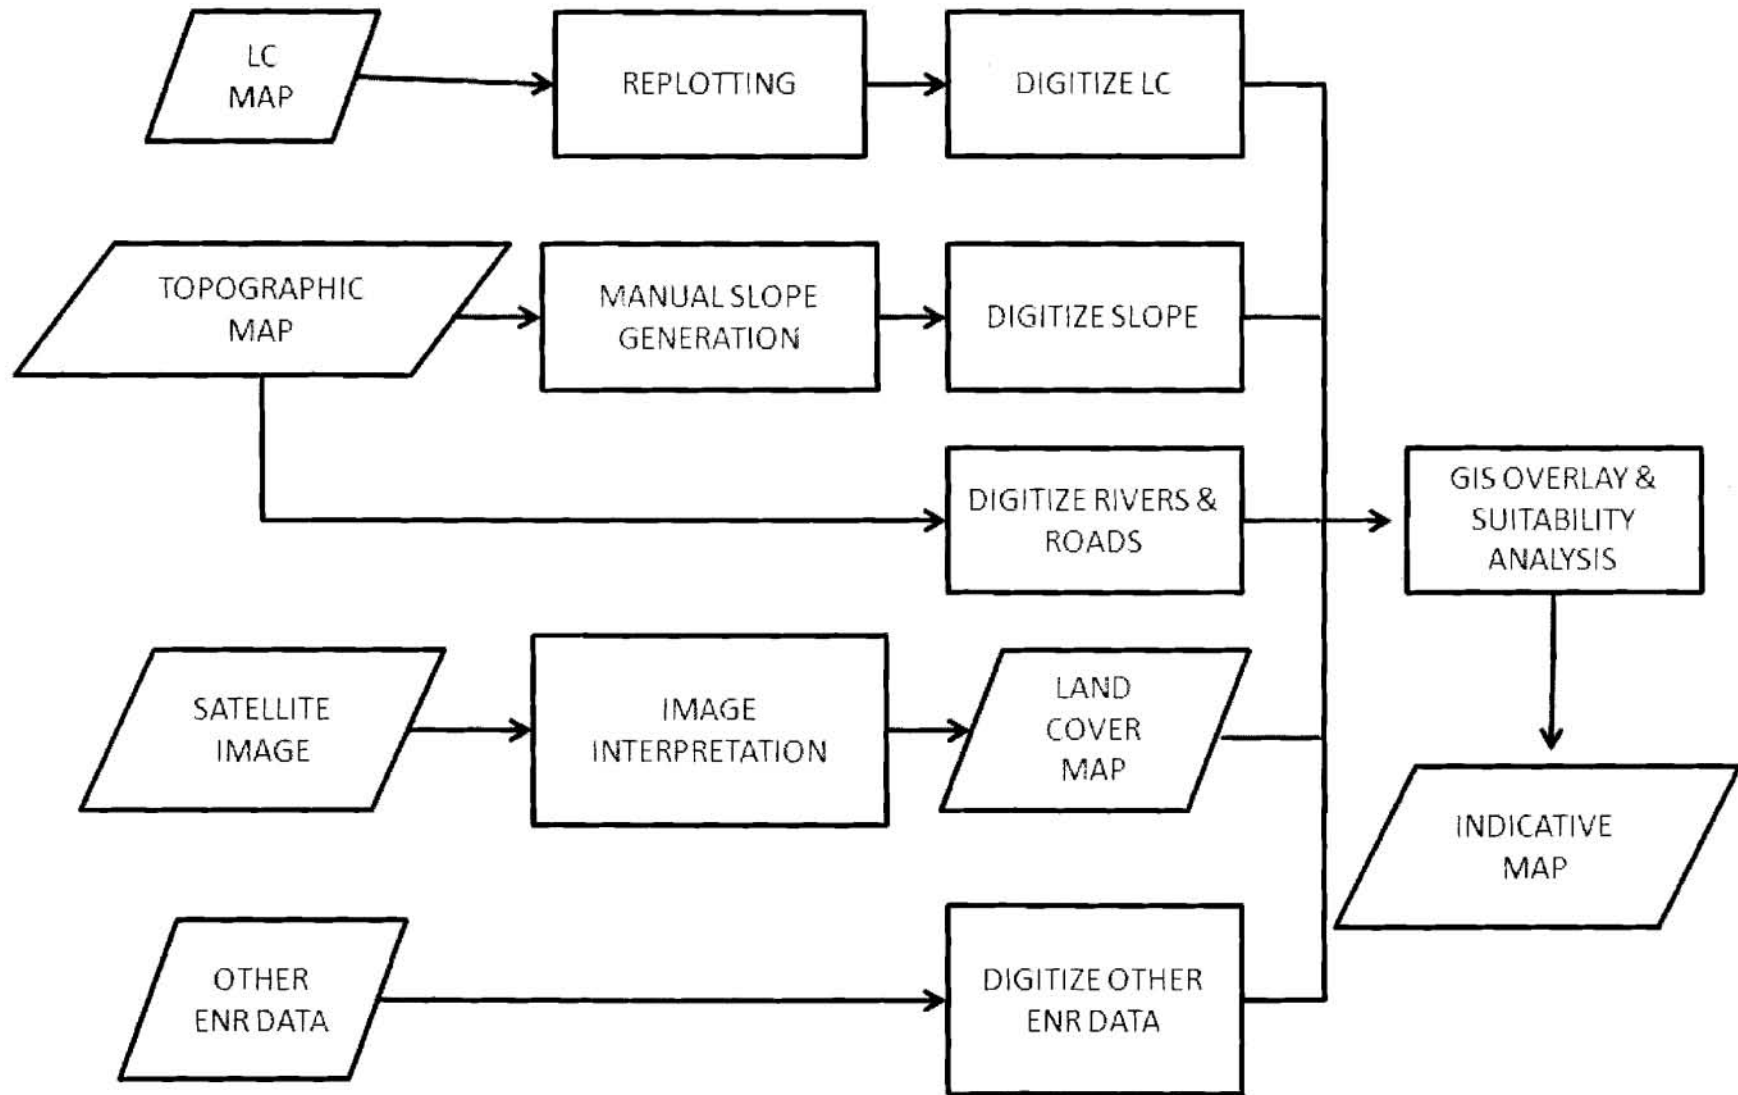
LC MAP

REPLOTTING

DIGITIZE LC

TOPOGRAPHIC MAP

MANUAL SLOPE GENERATION

DIGITIZE SLOPE

DIGITIZE RIVERS & ROADS

GIS OVERLAY & SUITABILITY ANALYSIS

SATELLITE IMAGE

IMAGE INTERPRETATION

LAND COVER MAP

INDICATIVE MAP

OTHER ENR DATA

DIGITIZE OTHER ENR DATA